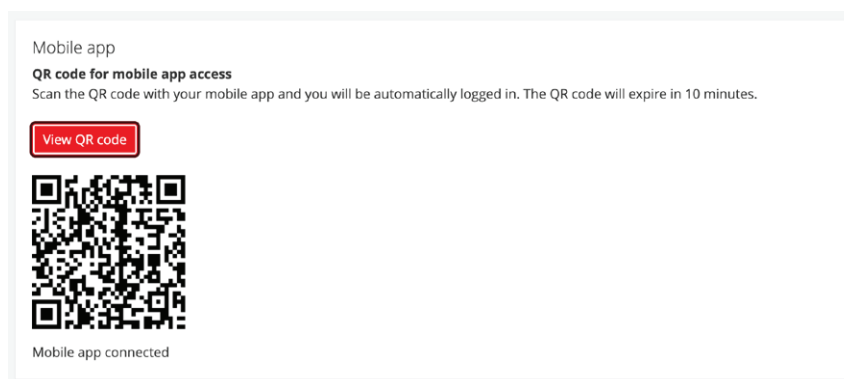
Mobile app

**QR code for mobile app access**

Scan the QR code with your mobile app and you will be automatically logged in. The QR code will expire in 10 minutes.

View QR code

Mobile app connected